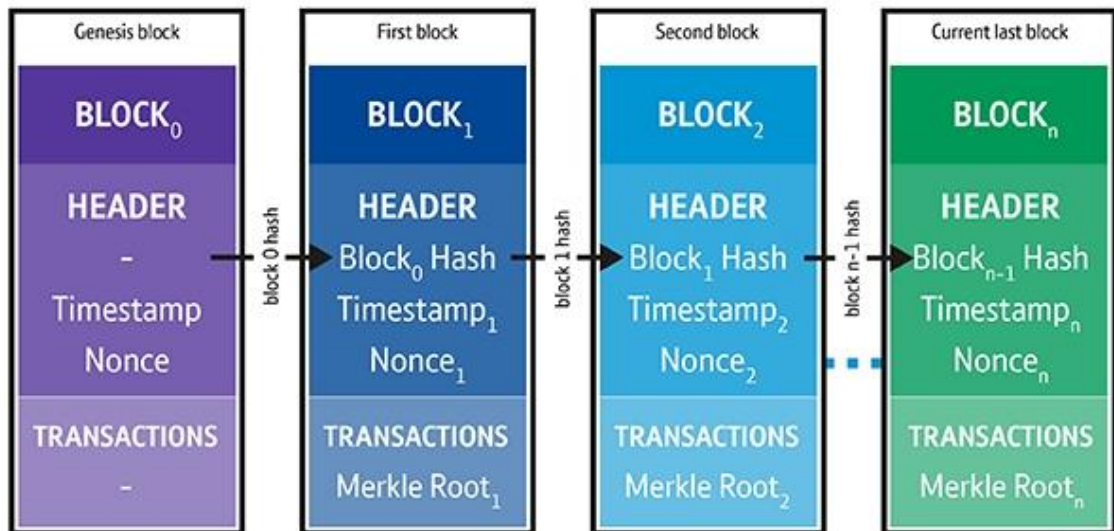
Genesis block

BLOCK$_0$

HEADER
-
Timestamp
Nonce

TRANSACTIONS
-

block 0 hash

First block

BLOCK$_1$

HEADER
Block$_0$ Hash
Timestamp$_1$
Nonce$_1$

TRANSACTIONS
Merkle Root$_1$

block 1 hash

Second block

BLOCK$_2$

HEADER
Block$_1$ Hash
Timestamp$_2$
Nonce$_2$

TRANSACTIONS
Merkle Root$_2$

block n-1 hash

Current last block

BLOCK$_n$

HEADER
Block$_{n-1}$ Hash
Timestamp$_n$
Nonce$_n$

TRANSACTIONS
Merkle Root$_n$